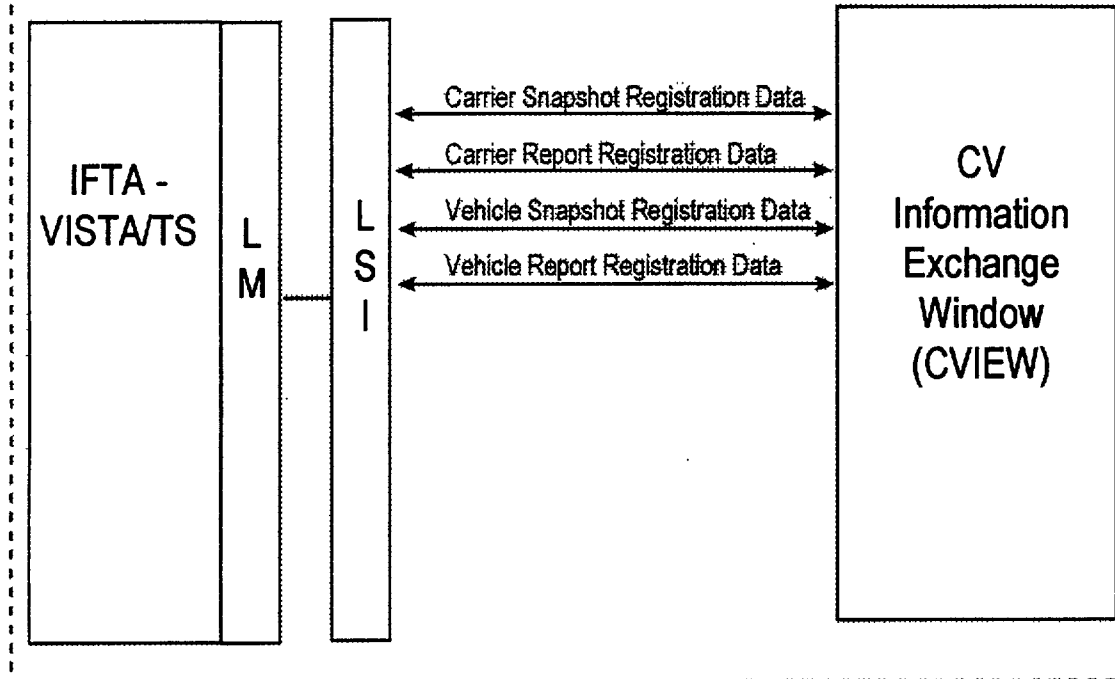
IFTA - VISTA/TS

L
M

L
S
I

Carrier Snapshot Registration Data

Carrier Report Registration Data

Vehicle Snapshot Registration Data

Vehicle Report Registration Data

CV
Information
Exchange
Window
(CVIEW)